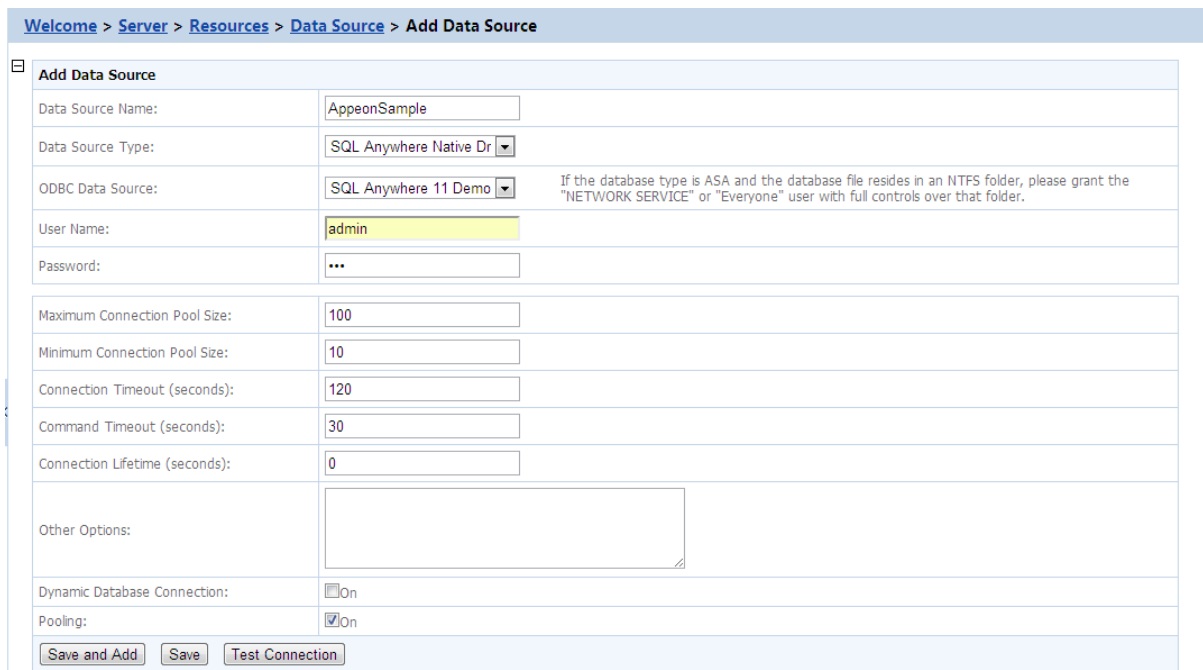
Welcome > Server > Resources > Data Source > Add Data Source

Add Data Source

| | | |
|---|---|---|
| Data Source Name: | AppeonSample | |
| Data Source Type: | SQL Anywhere Native Dr | |
| ODBC Data Source: | SQL Anywhere 11 Demo | If the database type is ASA and the database file resides in an NTFS folder, please grant the "NETWORK SERVICE" or "Everyone" user with full controls over that folder. |
| User Name: | admin | |
| Password: | ••• | |

| | |
|---|---|
| Maximum Connection Pool Size: | 100 |
| Minimum Connection Pool Size: | 10 |
| Connection Timeout (seconds): | 120 |
| Command Timeout (seconds): | 30 |
| Connection Lifetime (seconds): | 0 |
| Other Options: | |
| Dynamic Database Connection: | On |
| Pooling: | On |

Save and Add | Save | Test Connection